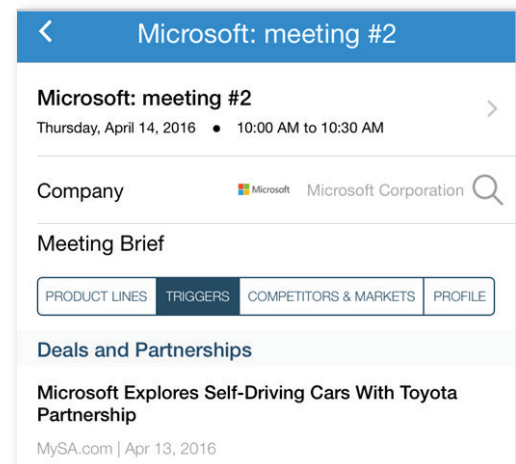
Microsoft: meeting #2

Microsoft: meeting #2
Thursday, April 14, 2016 • 10:00 AM to 10:30 AM

Company
Microsoft Microsoft Corporation

Meeting Brief

PRODUCT LINES | TRIGGERS | COMPETITORS & MARKETS | PROFILE

Deals and Partnerships

Microsoft Explores Self-Driving Cars With Toyota Partnership
MySA.com | Apr 13, 2016